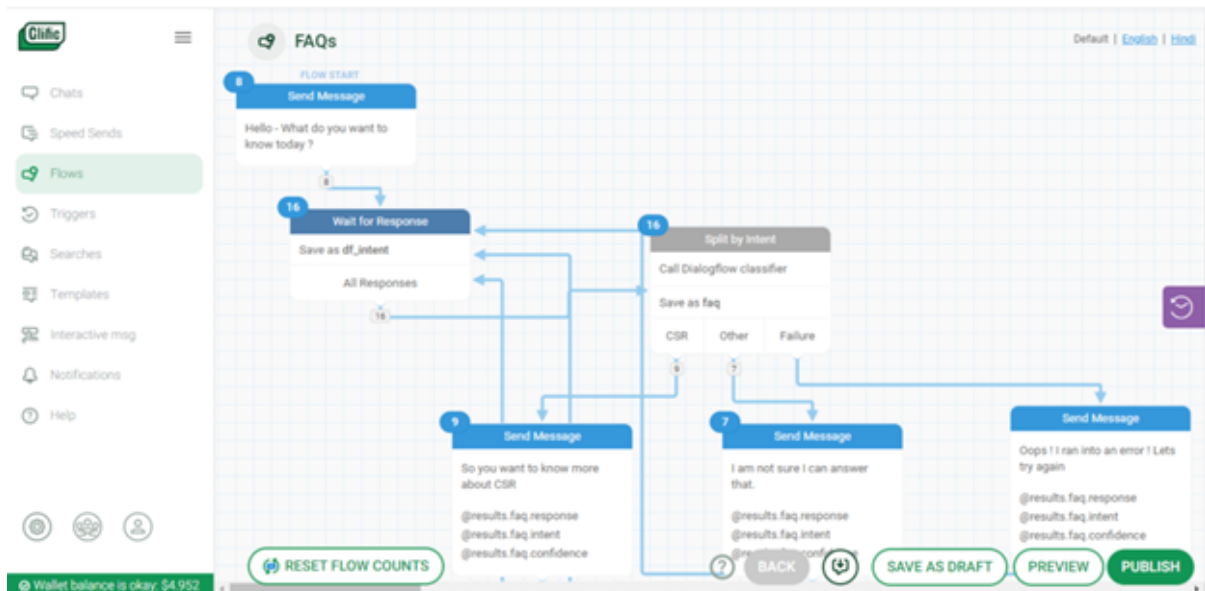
Glific

Chats
Speed Sends
Flows
Triggers
Searches
Templates
Interactive msg
Notifications
Help

Wallet balance is okay: $4,952

FAQs

Default | English | Hindi

FLOW START
8
Send Message
Hello - What do you want to know today ?
8

16
Wait for Response
Save as df_intent
All Responses
16

16
Split by Intent
Call Dialogflow classifier
Save as faq
CSR
Other
Failure
9
7

9
Send Message
So you want to know more about CSR

@results.faq.response
@results.faq.intent
@results.faq.confidence

7
Send Message
I am not sure I can answer that.

@results.faq.response
@results.faq.intent
@results.faq.confidence

Send Message
Oops ! I ran into an error ! Lets try again

@results.faq.response
@results.faq.intent
@results.faq.confidence

RESET FLOW COUNTS
BACK
SAVE AS DRAFT
PREVIEW
PUBLISH